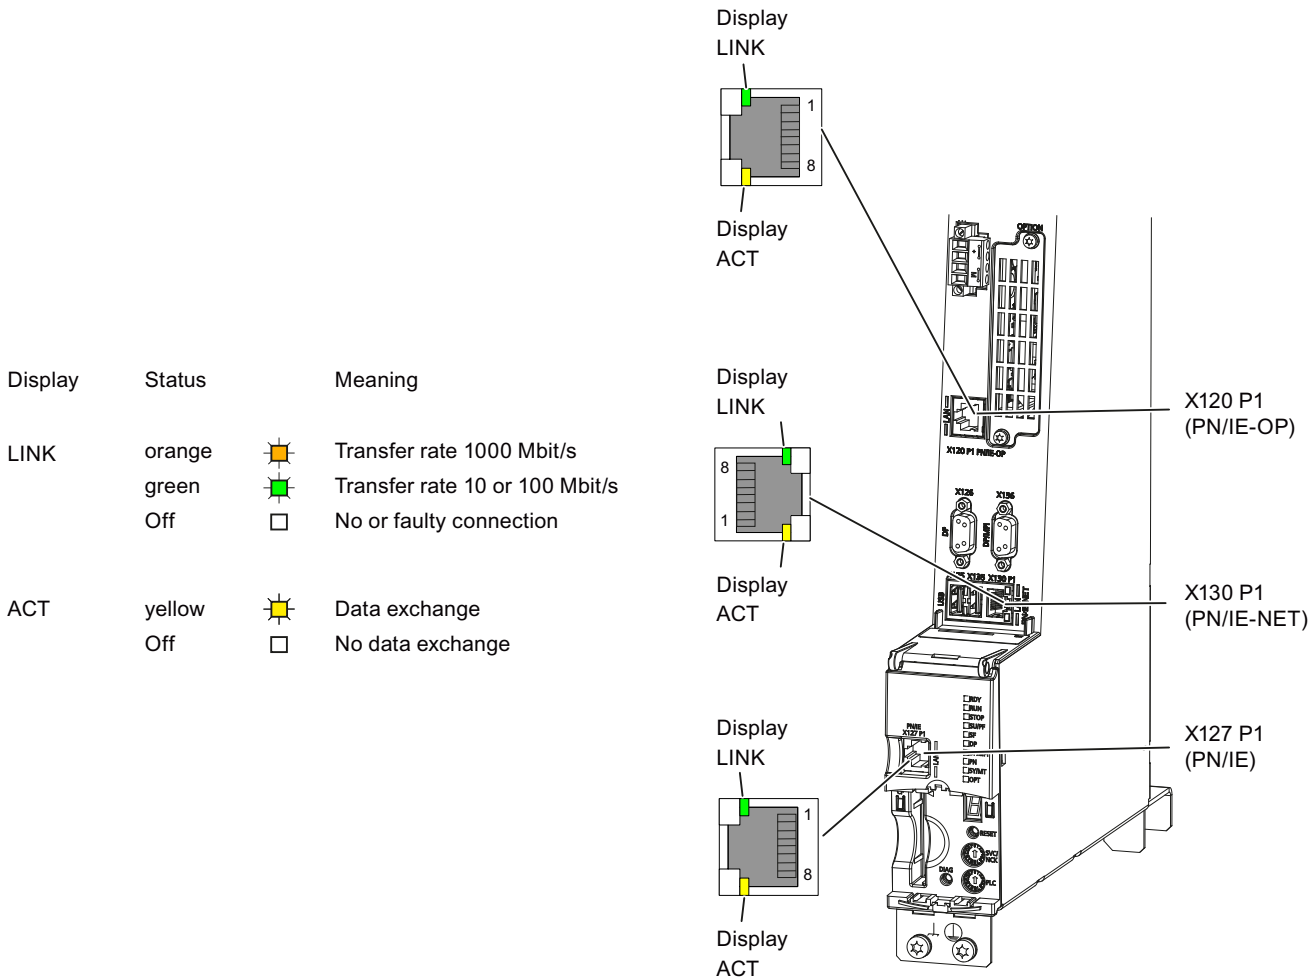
Display LINK

1

8

Display ACT

| Display | Status | Meaning |
|---|---|---|
| LINK | orange | Transfer rate 1000 Mbit/s |
| | green | Transfer rate 10 or 100 Mbit/s |
| | Off | No or faulty connection |
| ACT | yellow | Data exchange |
| | Off | No data exchange |

Display LINK

8

1

Display ACT

Display LINK

1

8

Display ACT

OPTION

LAN

X120 P1 PN/IE-OP

X126 X136

DP DP/MPI

X128 X130 P1

USB

RDY
RUN
STOP
SUPF
SF
DP

PN
SY/MT
OPT

PN/IE X127 P1

RESET

SVC/NCK

DIAG

PLC

X120 P1 (PN/IE-OP)

X130 P1 (PN/IE-NET)

X127 P1 (PN/IE)